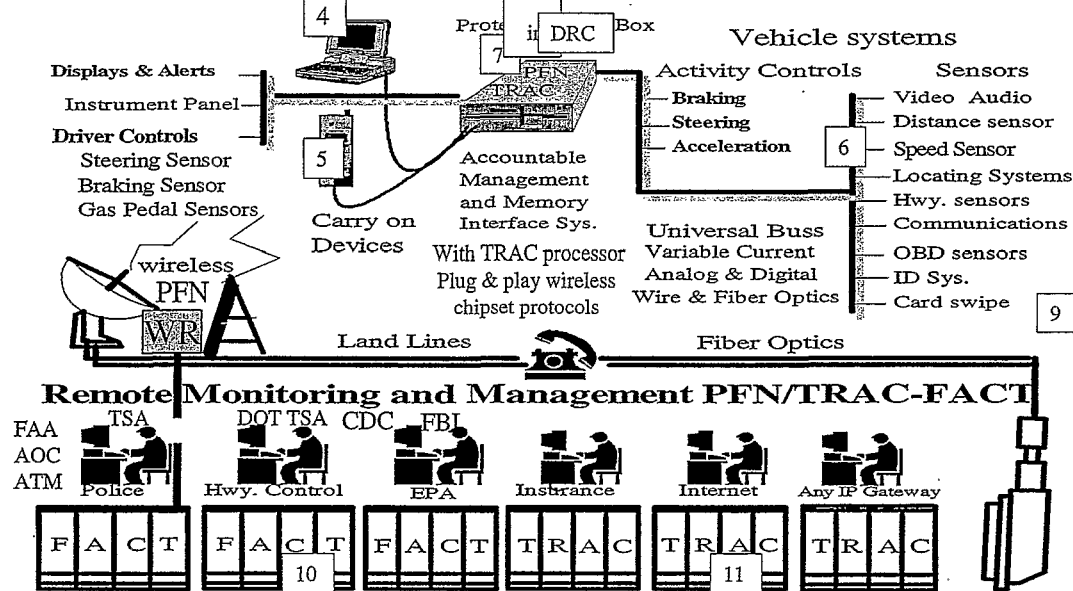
4

Prote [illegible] DRC Box

7

PFN TRAC

Vehicle systems

Activity Controls

Sensors

Displays & Alerts

Instrument Panel

Driver Controls

Steering Sensor

Braking Sensor

Gas Pedal Sensors

5

Carry on Devices

Accountable Management and Memory Interface Sys.

With TRAC processor

Plug & play wireless chipset protocols

Braking

Steering

Acceleration

6

Video Audio

Distance sensor

Speed Sensor

Locating Systems

Hwy. sensors

Communications

OBD sensors

ID Sys.

Card swipe

Universal Buss

Variable Current

Analog & Digital

Wire & Fiber Optics

9

wireless

PFN

WR

Land Lines

Fiber Optics

Remote Monitoring and Management PFN/TRAC-FACT

FAA

AOC

ATM

TSA

Police

DOT TSA

Hwy. Control

CDC

FBI

EPA

Instrance

Internet

Any IP Gateway

| F | A | C | T |

| F | A | C | T |

10

| F | A | C | T |

| T | R | A | C |

| T | R | A | C |

11

| T | R | A | C |